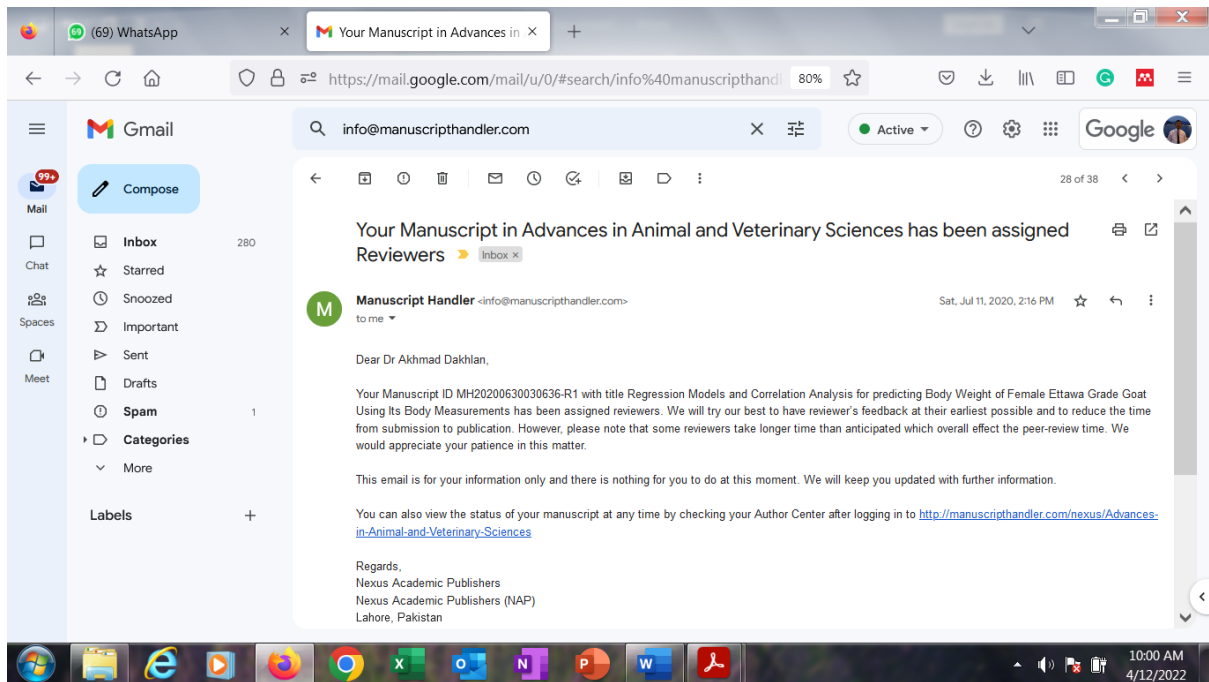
69 (69) WhatsApp
Your Manuscript in Advances in
https://mail.google.com/mail/u/0/#search/info%40manuscripthandl
80%
Gmail
info@manuscripthandler.com
Active
Google
99+
Mail
Chat
Spaces
Meet
Compose
Inbox 280
Starred
Snoozed
Important
Sent
Drafts
Spam 1
Categories
More
Labels
28 of 38
Your Manuscript in Advances in Animal and Veterinary Sciences has been assigned Reviewers
Inbox ×
Manuscript Handler <info@manuscripthandler.com>
to me
Sat, Jul 11, 2020, 2:16 PM

Dear Dr Akhmad Dakhlan,

Your Manuscript ID MH20200630030636-R1 with title Regression Models and Correlation Analysis for predicting Body Weight of Female Ettawa Grade Goat Using Its Body Measurements has been assigned reviewers. We will try our best to have reviewer's feedback at their earliest possible and to reduce the time from submission to publication. However, please note that some reviewers take longer time than anticipated which overall effect the peer-review time. We would appreciate your patience in this matter.

This email is for your information only and there is nothing for you to do at this moment. We will keep you updated with further information.

You can also view the status of your manuscript at any time by checking your Author Center after logging in to http://manuscripthandler.com/nexus/Advances-in-Animal-and-Veterinary-Sciences

Regards,
Nexus Academic Publishers
Nexus Academic Publishers (NAP)
Lahore, Pakistan

10:00 AM
4/12/2022